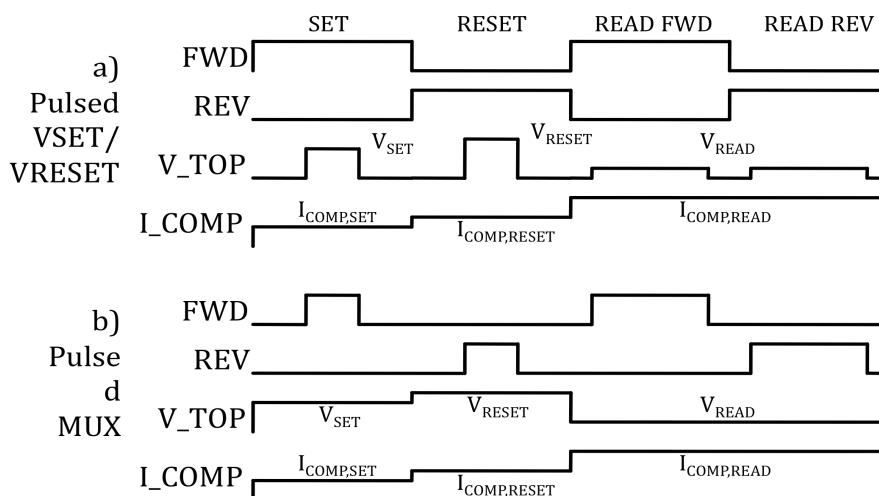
SET RESET READ FWD READ REV

a) Pulsed VSET/ VRESET

FWD

REV

V_TOP

$V_{SET}$

$V_{RESET}$

$V_{READ}$

I_COMP

$I_{COMP,SET}$

$I_{COMP,RESET}$

$I_{COMP,READ}$

b) Pulse d MUX

FWD

REV

V_TOP

$V_{SET}$

$V_{RESET}$

$V_{READ}$

I_COMP

$I_{COMP,SET}$

$I_{COMP,RESET}$

$I_{COMP,READ}$